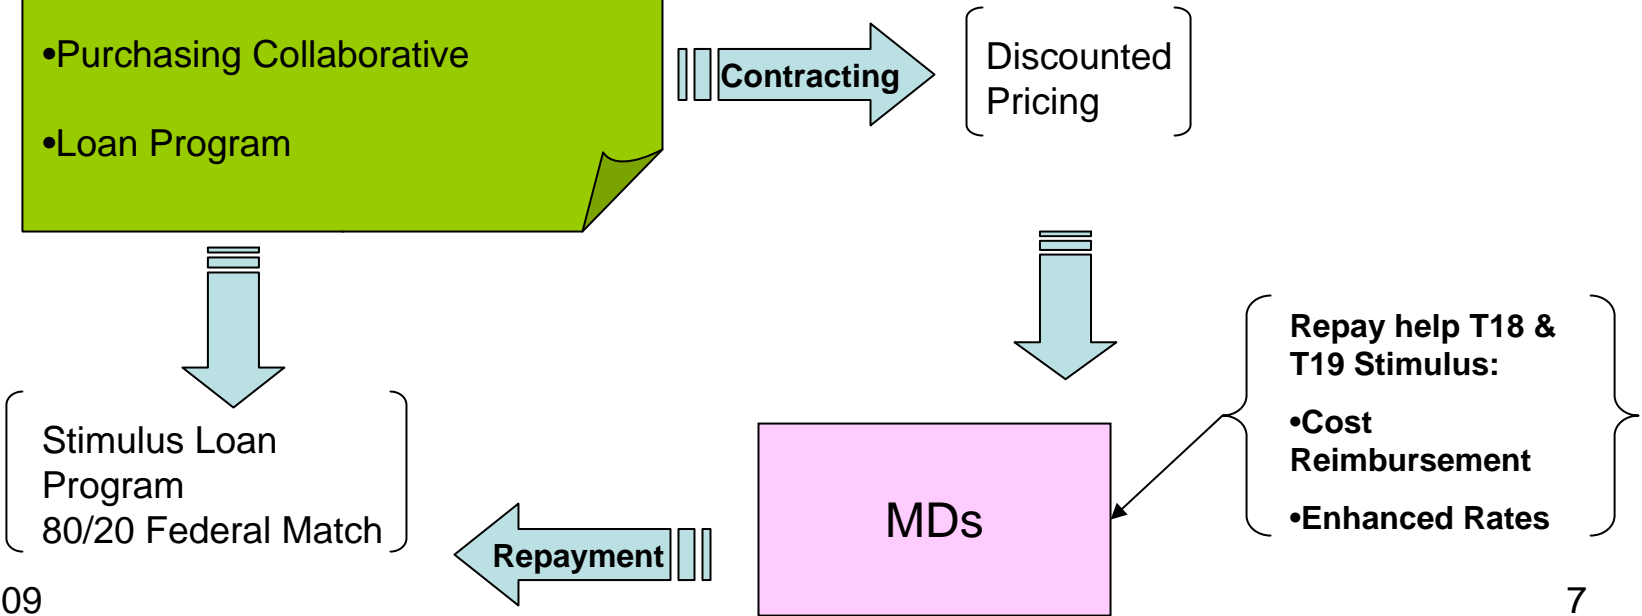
•Purchasing Collaborative

•Loan Program

Contracting

Discounted Pricing

Stimulus Loan Program
80/20 Federal Match

MDs

Repay help T18 & T19 Stimulus:

•Cost Reimbursement

•Enhanced Rates

Repayment

09

7